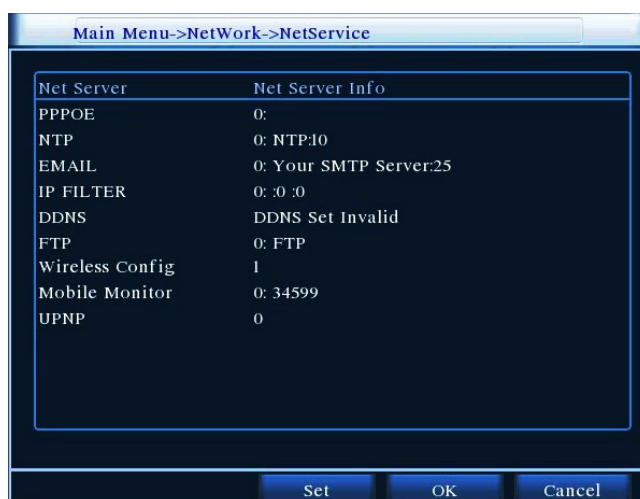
Main Menu->NetWork->NetService

| Net Server | Net Server Info |
|---|---|
| PPPOE | 0: |
| NTP | 0: NTP:10 |
| EMAIL | 0: Your SMTP Server:25 |
| IP FILTER | 0: :0 :0 |
| DDNS | DDNS Set Invalid |
| FTP | 0: FTP |
| Wireless Config | 1 |
| Mobile Monitor | 0: 34599 |
| UPNP | 0 |

Set
OK
Cancel